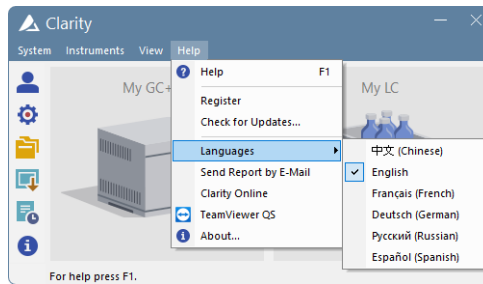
Clarity

System Instruments View Help

My GC+

My LC

Help F1
Register
Check for Updates...
Languages
Send Report by E-Mail
Clarity Online
TeamViewer QS
About...

中文 (Chinese)
English
Français (French)
Deutsch (German)
Русский (Russian)
Español (Spanish)

For help press F1.